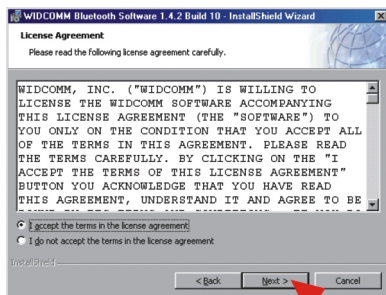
WIDCOMM Bluetooth Software 1.4.2 Build 10 - InstallShield Wizard

License Agreement

Please read the following license agreement carefully.

WIDCOMM, INC. ("WIDCOMM") IS WILLING TO LICENSE THE WIDCOMM SOFTWARE ACCOMPANYING THIS LICENSE AGREEMENT (THE "SOFTWARE") TO YOU ONLY ON THE CONDITION THAT YOU ACCEPT ALL OF THE TERMS IN THIS AGREEMENT. PLEASE READ THE TERMS CAREFULLY. BY CLICKING ON THE "I ACCEPT THE TERMS OF THIS LICENSE AGREEMENT" BUTTON YOU ACKNOWLEDGE THAT YOU HAVE READ THIS AGREEMENT, UNDERSTAND IT AND AGREE TO BE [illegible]

I accept the terms in the license agreement

I do not accept the terms in the license agreement

InstallShield

< Back

Next >

Cancel